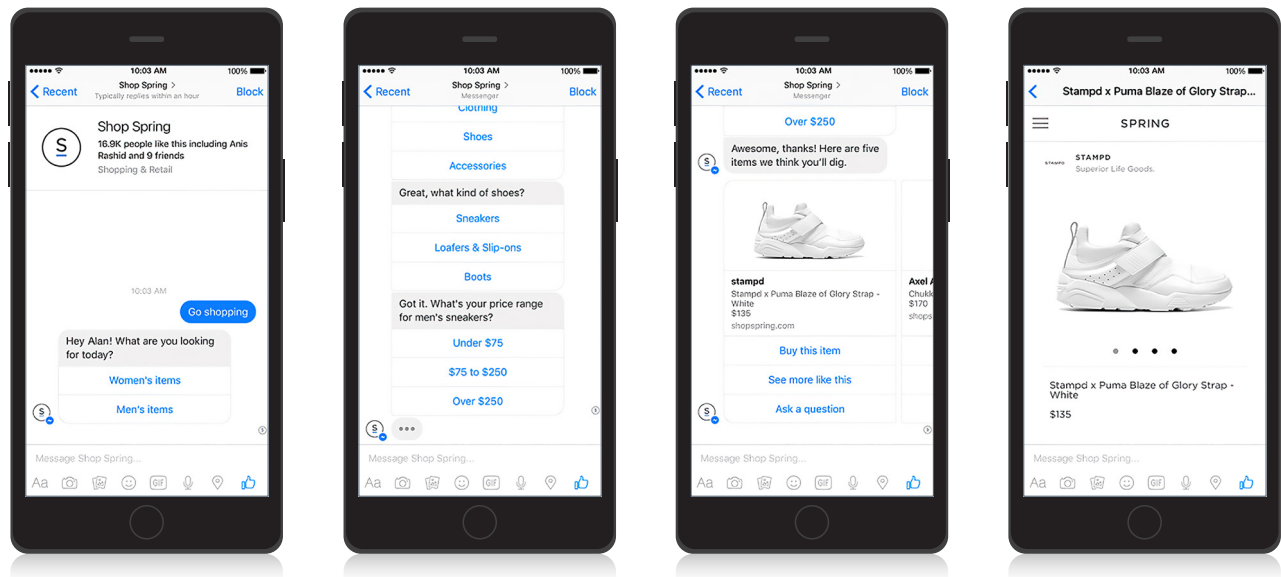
••••• 10:03 AM 100%

Recent Shop Spring > Block
Typically replies within an hour

Shop Spring
16.9K people like this including Anis Rashid and 9 friends
Shopping & Retail

10:03 AM

Go shopping

Hey Alan! What are you looking for today?

Women's items

Men's items

Message Shop Spring...

Aa GIF

••••• 10:03 AM 100%

Recent Shop Spring > Block
Messenger

Clothing

Shoes

Accessories

Great, what kind of shoes?

Sneakers

Loafers & Slip-ons

Boots

Got it. What's your price range for men's sneakers?

Under $75

$75 to $250

Over $250

•••

Message Shop Spring...

Aa GIF

••••• 10:03 AM 100%

Recent Shop Spring > Block
Messenger

Over $250

Awesome, thanks! Here are five items we think you'll dig.

stampd
Stampd x Puma Blaze of Glory Strap - White
$135
shopspring.com

Axel A
Chukk
$170
shops

Buy this item

See more like this

Ask a question

Message Shop Spring...

Aa GIF

••••• 10:03 AM 100%

Stampd x Puma Blaze of Glory Strap...

SPRING

STAMPD
STAMPD
Superior Life Goods.

Stampd x Puma Blaze of Glory Strap - White
$135

Message Shop Spring...

Aa GIF